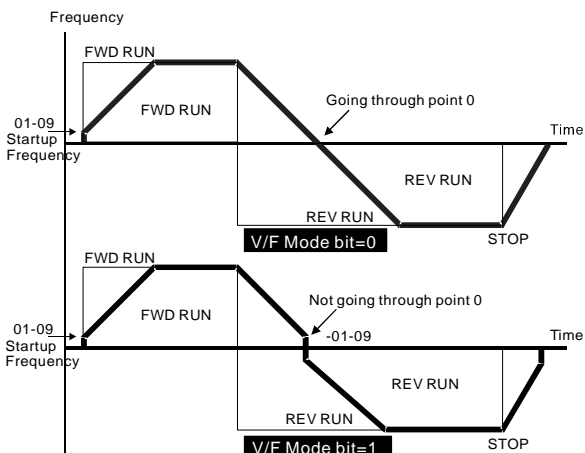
Frequency

FWD RUN

FWD RUN

Going through point 0

01-09
Startup
Frequency

Time

REV RUN

REV RUN

V/F Mode bit=0

STOP

FWD RUN

FWD RUN

Not going through point 0

01-09
Startup
Frequency

-01-09

Time

REV RUN

REV RUN

V/F Mode bit=1

STOP